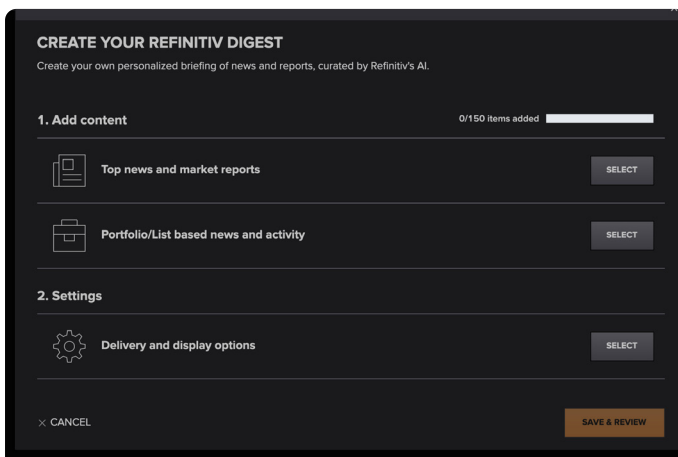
CREATE YOUR REFINITIV DIGEST

Create your own personalized briefing of news and reports, curated by Refinitiv's AI.

1. Add content

0/150 items added

Top news and market reports

SELECT

Portfolio/List based news and activity

SELECT

2. Settings

Delivery and display options

SELECT

× CANCEL

SAVE & REVIEW